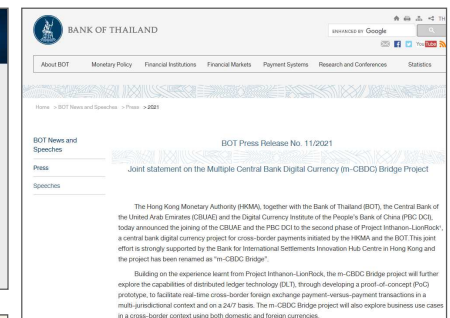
BANK OF THAILAND

TH

ENHANCED BY Google

You Tube

About BOT | Monetary Policy | Financial Institutions | Financial Markets | Payment Systems | Research and Conferences | Statistics

Home > BOT News and Speeches > Press > 2021

BOT News and Speeches

Press

Speeches

BOT Press Release No. 11/2021

Joint statement on the Multiple Central Bank Digital Currency (m-CBDC) Bridge Project

The Hong Kong Monetary Authority (HKMA), together with the Bank of Thailand (BOT), the Central Bank of the United Arab Emirates (CBUAE) and the Digital Currency Institute of the People's Bank of China (PBC DCI), today announced the joining of the CBUAE and the PBC DCI to the second phase of Project Inthanon-LionRock¹, a central bank digital currency project for cross-border payments initiated by the HKMA and the BOT. This joint effort is strongly supported by the Bank for International Settlements Innovation Hub Centre in Hong Kong and the project has been renamed as "m-CBDC Bridge".

Building on the experience learnt from Project Inthanon-LionRock, the m-CBDC Bridge project will further explore the capabilities of distributed ledger technology (DLT), through developing a proof-of-concept (PoC) prototype, to facilitate real-time cross-border foreign exchange payment-versus-payment transactions in a multi-jurisdictional context and on a 24/7 basis. The m-CBDC Bridge project will also explore business use cases in a cross-border context using both domestic and foreign currencies.